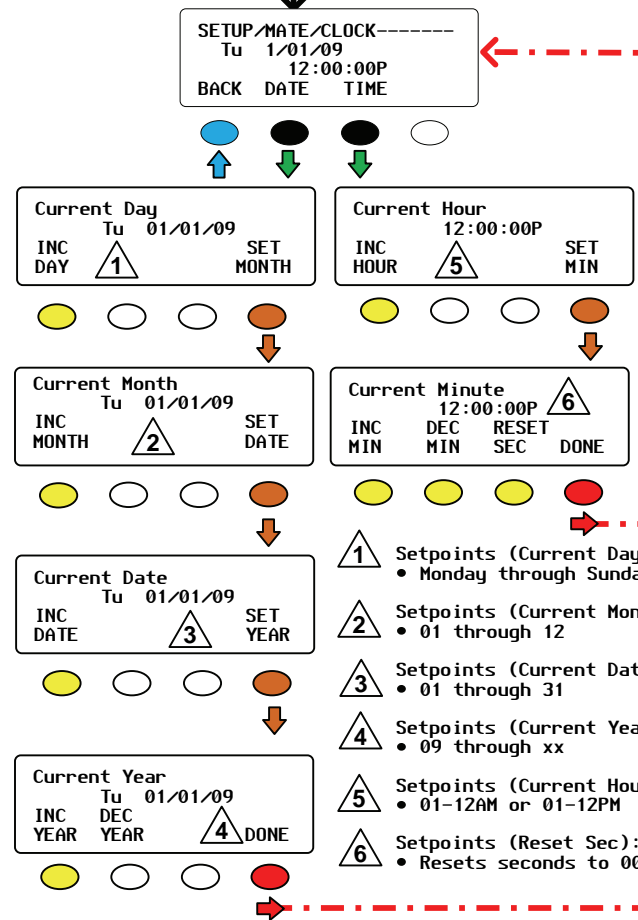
SETUP/MATE/CLOCK-------
Tu 1/01/09
12:00:00P
BACK DATE TIME

Current Day
Tu 01/01/09
INC DAY
1
SET MONTH

Current Hour
12:00:00P
INC HOUR
5
SET MIN

Current Month
Tu 01/01/09
INC MONTH
2
SET DATE

Current Minute
12:00:00P
6
INC MIN
DEC MIN
RESET SEC
DONE

Current Date
Tu 01/01/09
INC DATE
3
SET YEAR

Current Year
Tu 01/01/09
INC YEAR
DEC YEAR
4
DONE

1 Setpoints (Current Day
• Monday through Sunda

2 Setpoints (Current Mon
• 01 through 12

3 Setpoints (Current Dat
• 01 through 31

4 Setpoints (Current Yea
• 09 through xx

5 Setpoints (Current Hou
• 01-12AM or 01-12PM

6 Setpoints (Reset Sec):
• Resets seconds to 00